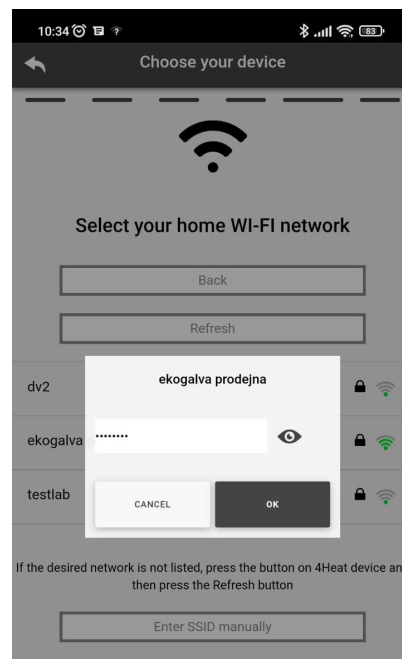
10:34

83

Choose your device

Select your home WI-FI network

Back

Refresh

dv2

ekogalva

testlab

ekogalva prodejna

•••••••••

CANCEL

OK

If the desired network is not listed, press the button on 4Heat device an then press the Refresh button

Enter SSID manually